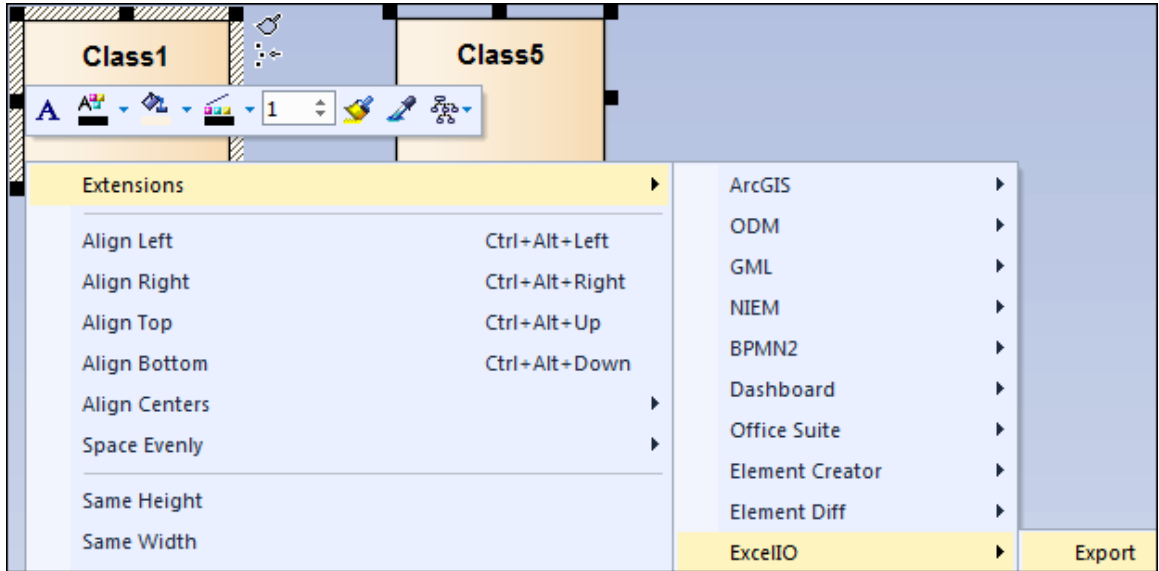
Class1

Class5

A 1

Extensions

Align Left Ctrl+Alt+Left
Align Right Ctrl+Alt+Right
Align Top Ctrl+Alt+Up
Align Bottom Ctrl+Alt+Down
Align Centers
Space Evenly

Same Height
Same Width

ArcGIS
ODM
GML
NIEM
BPMN2
Dashboard
Office Suite
Element Creator
Element Diff
ExcelIO

Export